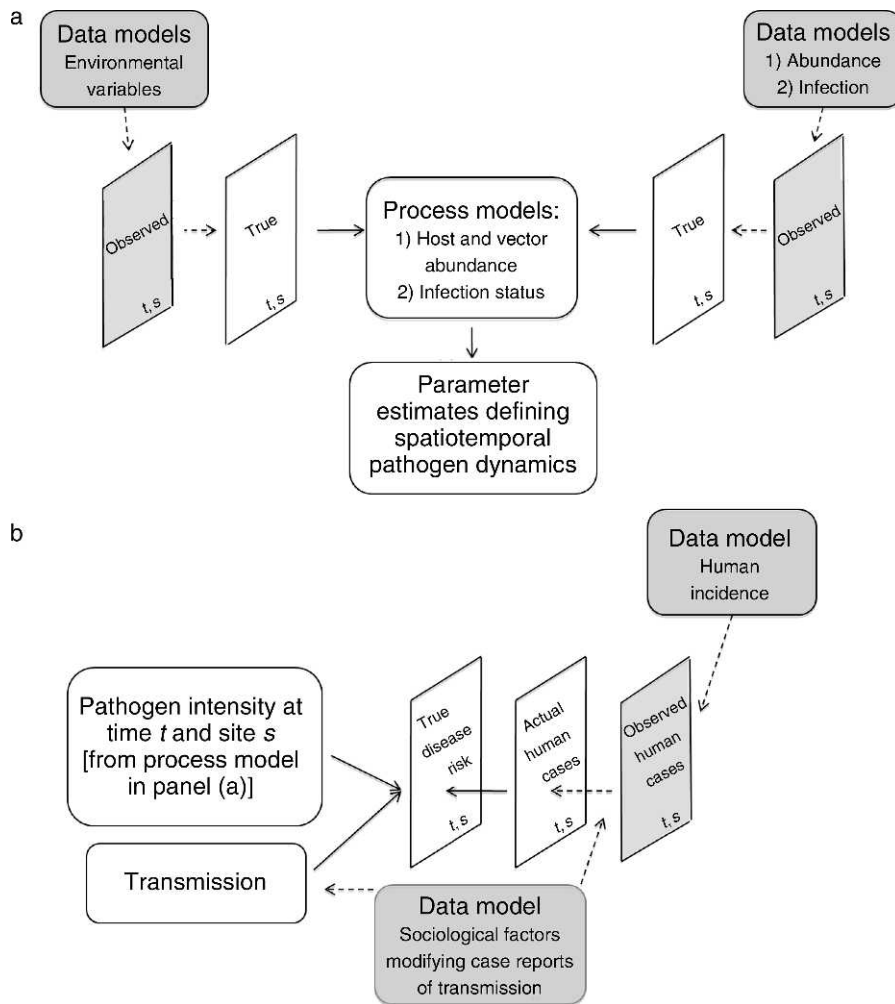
a

Data models
Environmental variables

Data models
1) Abundance
2) Infection

Observed
t, s

True
t, s

Process models:
1) Host and vector abundance
2) Infection status

True
t, s

Observed
t, s

Parameter estimates defining spatiotemporal pathogen dynamics

b

Data model
Human incidence

Pathogen intensity at time *t* and site *s* [from process model in panel (a)]

True disease risk
t, s

Actual human cases
t, s

Observed human cases
t, s

Transmission

Data model
Sociological factors modifying case reports of transmission